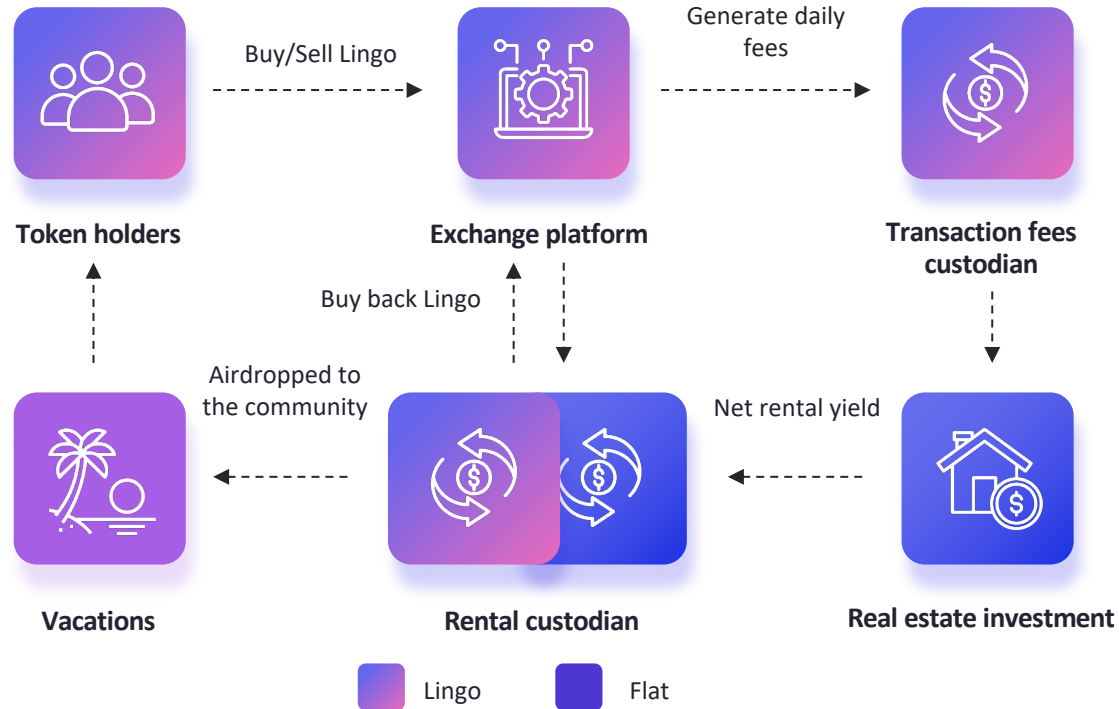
Buy/Sell Lingo

Generate daily fees

Token holders

Exchange platform

Transaction fees custodian

Buy back Lingo

Airdropped to the community

Net rental yield

Vacations

Rental custodian

Real estate investment

Lingo

Flat